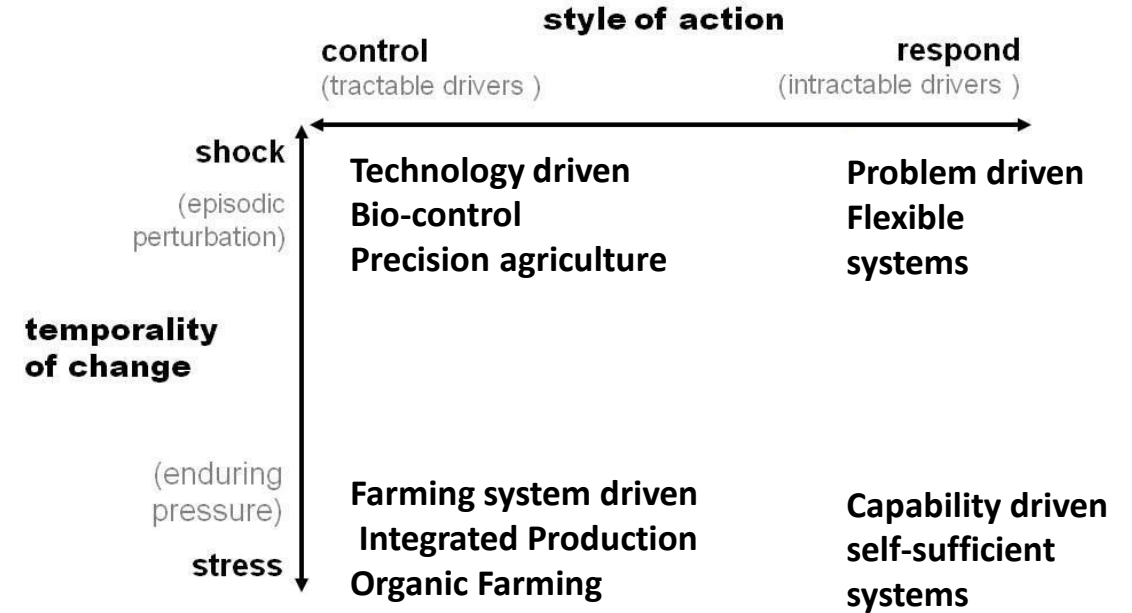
style of action

control
(tractable drivers )

respond
(intractable drivers )

shock
(episodic perturbation)

temporality of change

(enduring pressure)
stress

Technology driven
Bio-control
Precision agriculture

Problem driven
Flexible systems

Farming system driven
Integrated Production
Organic Farming

Capability driven
self-sufficient systems